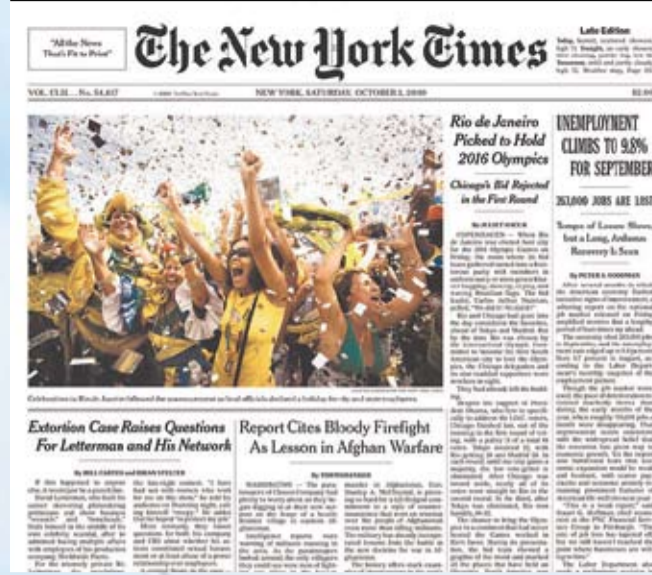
"All the News That's Fit to Print"

The New York Times

Late Edition

VOL. CLIX... No. 54,817

NEW YORK, SATURDAY, OCTOBER 3, 2009

$2.00

Rio de Janeiro Picked to Hold 2016 Olympics

Chicago's Bid Rejected in the First Round

UNEMPLOYMENT CLIMBS TO 9.8% FOR SEPTEMBER

263,000 JOBS ARE LOST

Tempo of Losses Slows, but a Long, Arduous Recovery Is Seen

By PETER S. GOODMAN

Extortion Case Raises Questions For Letterman and His Network

By BILL CARTER and BRIAN STELTER

Report Cites Bloody Firefight As Lesson in Afghan Warfare

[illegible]